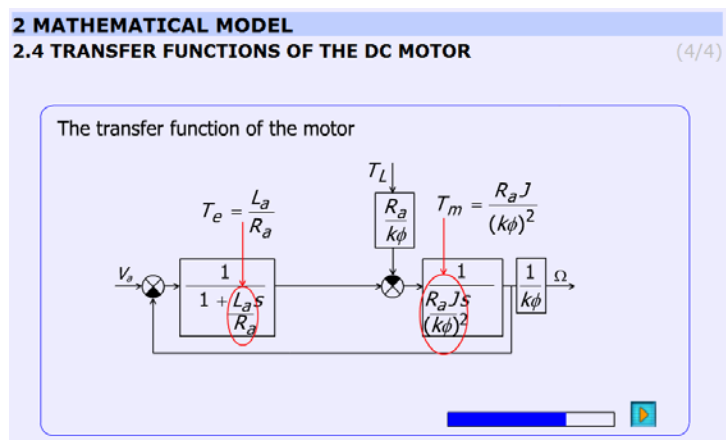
2 MATHEMATICAL MODEL
2.4 TRANSFER FUNCTIONS OF THE DC MOTOR (4/4)

The transfer function of the motor

$T_e = \frac{L_a}{R_a}$

$T_L$

$\frac{R_a}{k\phi}$

$T_m = \frac{R_a J}{(k\phi)^2}$

$V_a$

$\frac{1}{1+\frac{L_a}{R_a}s}$

$\frac{1}{\frac{R_a J s}{(k\phi)^2}}$

$\frac{1}{k\phi}$

$\Omega$